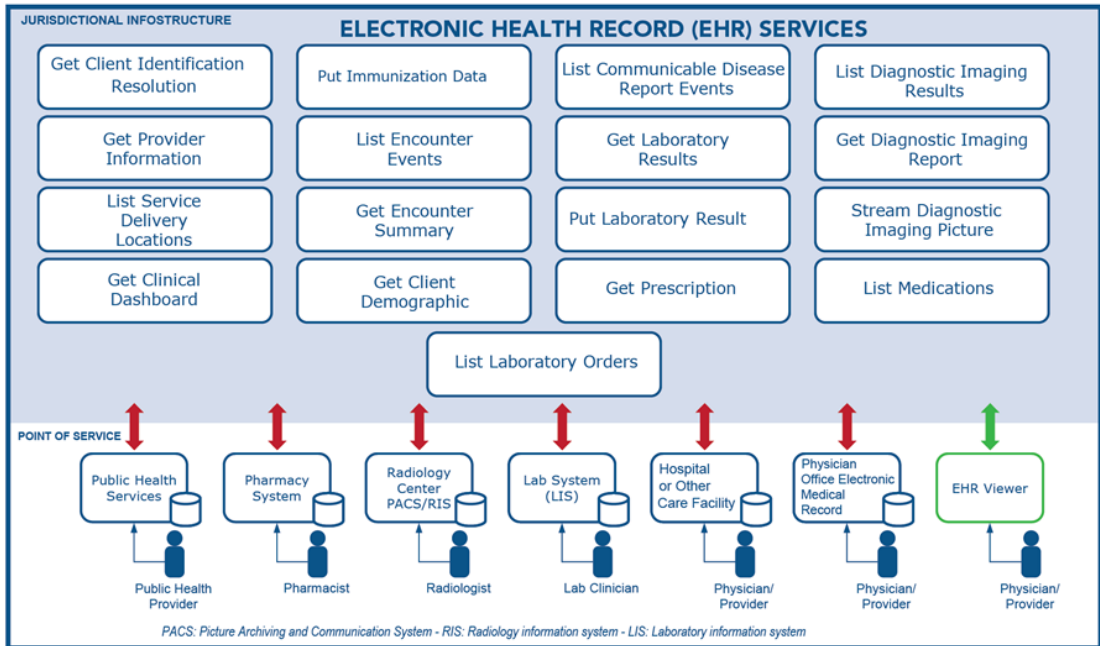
JURISDICTIONAL INFOSTRUCTURE

ELECTRONIC HEALTH RECORD (EHR) SERVICES

Get Client Identification Resolution

Put Immunization Data

List Communicable Disease Report Events

List Diagnostic Imaging Results

Get Provider Information

List Encounter Events

Get Laboratory Results

Get Diagnostic Imaging Report

List Service Delivery Locations

Get Encounter Summary

Put Laboratory Result

Stream Diagnostic Imaging Picture

Get Clinical Dashboard

Get Client Demographic

Get Prescription

List Medications

List Laboratory Orders

POINT OF SERVICE

Public Health Services

Pharmacy System

Radiology Center PACS/RIS

Lab System (LIS)

Hospital or Other Care Facility

Physician Office Electronic Medical Record

EHR Viewer

Public Health Provider

Pharmacist

Radiologist

Lab Clinician

Physician/ Provider

Physician/ Provider

Physician/ Provider

PACS: Picture Archiving and Communication System - RIS: Radiology information system - LIS: Laboratory information system